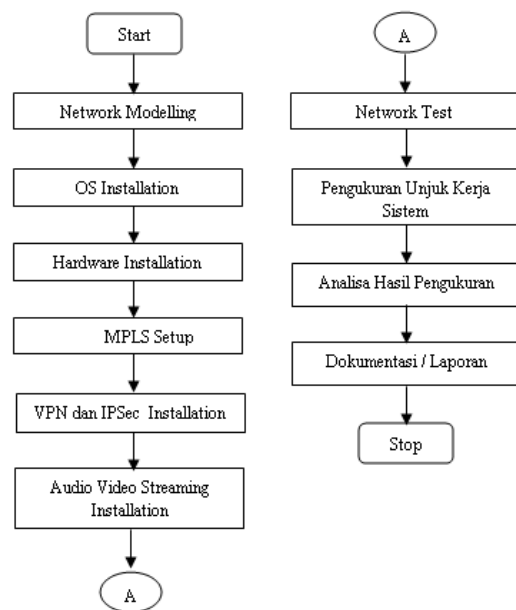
Start

Network Modelling

OS Installation

Hardware Installation

MPLS Setup

VPN dan IPSec Installation

Audio Video Streaming Installation

A

A

Network Test

Pengukuran Unjuk Kerja Sistem

Analisa Hasil Pengukuran

Dokumentasi / Laporan

Stop